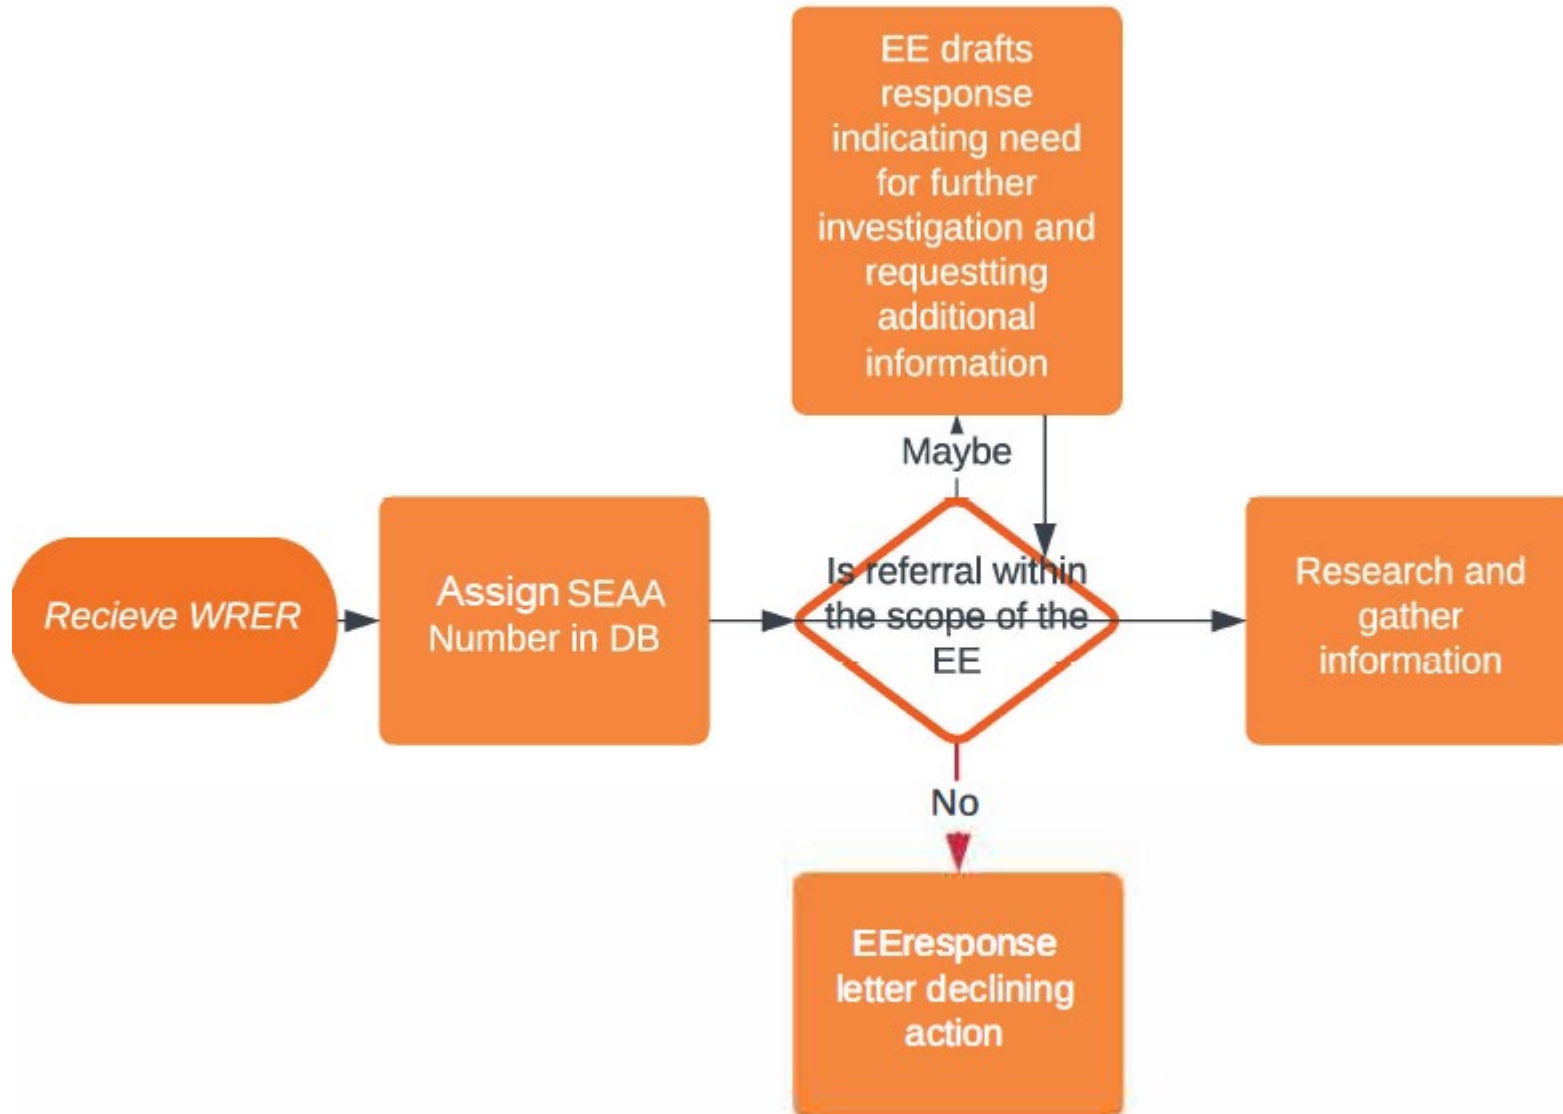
EE drafts response indicating need for further investigation and requestting additional information

Maybe

Recieve WRER

Assign SEAA Number in DB

Is referral within the scope of the EE

Research and gather information

No

EEresponse letter declining action